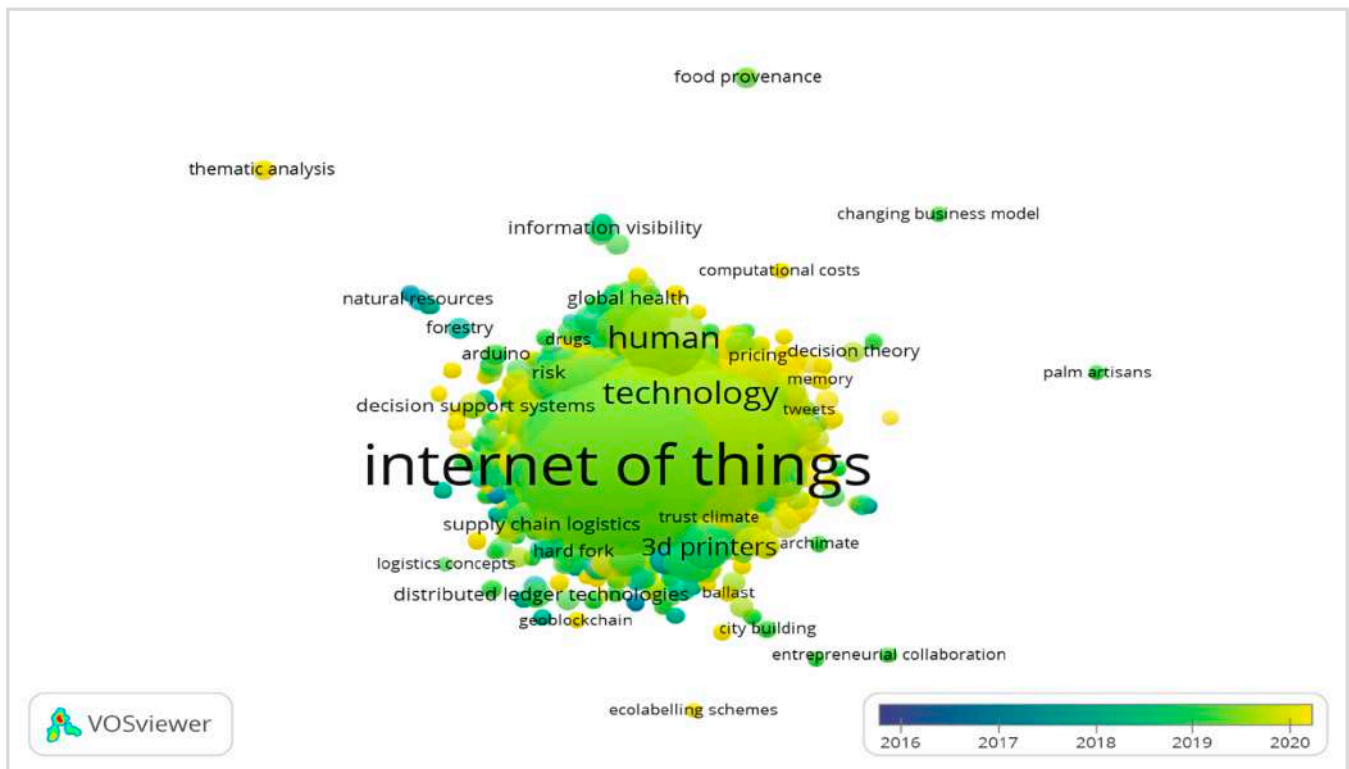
food provenance

thematic analysis

changing business model

information visibility

computational costs

natural resources

global health

forestry

human

drugs

arduino

pricing

decision theory

palm artisans

risk

memory

technology

decision support systems

tweets

internet of things

supply chain logistics

trust climate

hard fork

3d printers

archimate

logistics concepts

distributed ledger technologies

ballast

geoblockchain

city building

entrepreneurial collaboration

VOSviewer

ecolabelling schemes

2016 2017 2018 2019 2020